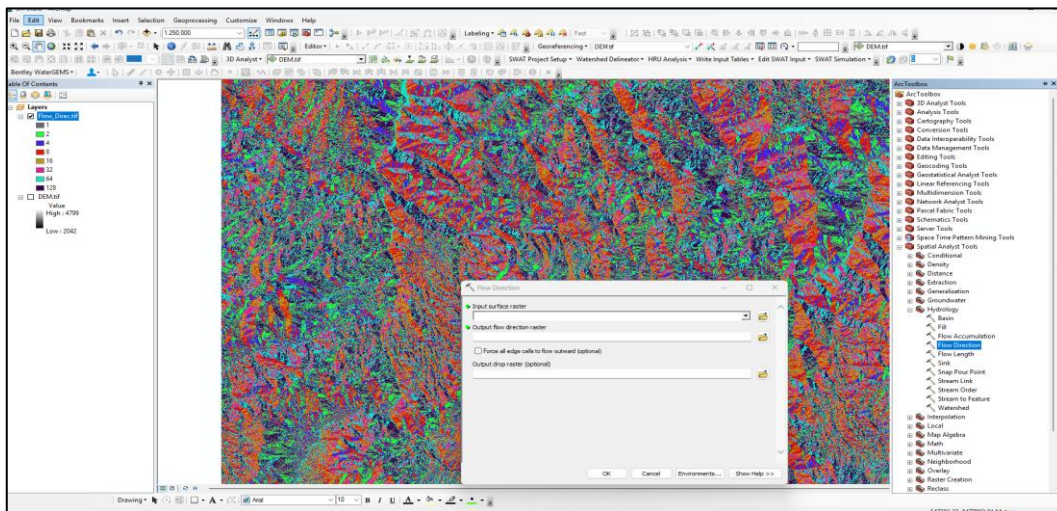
File Edit View Bookmarks Insert Selection Geoprocessing Customize Windows Help

1:250,000

Labeling

Georeferencing DEM.tif

Editor

3D Analyst DEM.tif

SWAT Project Setup Watershed Delineator HRU Analysis Write Input Tables Edit SWAT Input SWAT Simulation

DEM.tif

Bentley WaterGEMS

Table Of Contents

Layers

Flow_Direc.tif

1
2
4
8
16
32
64
128

DEM.tif

Value

High : 4799

Low : 2042

ArcToolbox

ArcToolbox
3D Analyst Tools
Analysis Tools
Cartography Tools
Conversion Tools
Data Interoperability Tools
Data Management Tools
Editing Tools
Geocoding Tools
Geostatistical Analyst Tools
Linear Referencing Tools
Multidimension Tools
Network Analyst Tools
Parcel Fabric Tools
Schematics Tools
Server Tools
Space Time Pattern Mining Tools
Spatial Analyst Tools
Conditional
Density
Distance
Extraction
Generalization
Groundwater
Hydrology
Basin
Fill
Flow Accumulation
Flow Direction
Flow Length
Sink
Snap Pour Point
Stream Link
Stream Order
Stream to Feature
Watershed
Interpolation
Local
Map Algebra
Math
Multivariate
Neighborhood
Overlay
Raster Creation
Reclass

Flow Direction

Input surface raster

Output flow direction raster

Force all edge cells to flow outward (optional)

Output drop raster (optional)

OK Cancel Environments... Show Help >>

Drawing Arial 10 B I U

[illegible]